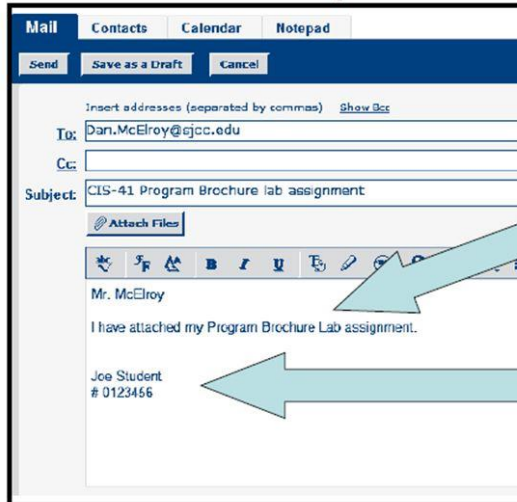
Mail Contacts Calendar Notepad

Send Save as a Draft Cancel

Insert addresses (separated by commas) Show Bcc

To: Dan.McElroy@sjcc.edu

Cc:

Subject: CIS-41 Program Brochure lab assignment

Attach Files

Mr. McElroy

I have attached my Program Brochure Lab assignment.

Joe Student
# 0123456